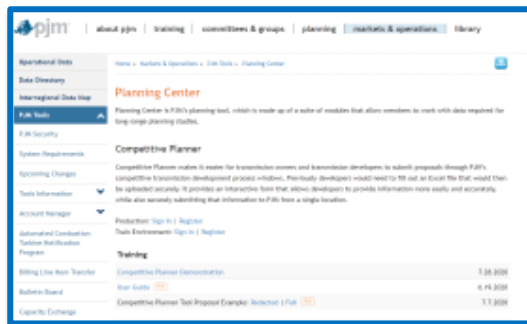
pjm | about pjm | training | committees & groups | planning | markets & operations | library

Operational Data
Data Directory
Interregional Data Map
PJM Tools
PJM Security
System Requirements
Upcoming Changes
Tools Information
Account Manager
Automated Combustion Turbine Notification Program
Billing Line Item Transfer
Bulletin Board
Capacity Exchange

Home » Markets & Operations » PJM Tools » Planning Center

Planning Center

Planning Center is PJM's planning tool, which is made up of a suite of modules that allow members to work with data required for long-range planning studies.

Competitive Planner

Competitive Planner makes it easier for transmission owners and transmission developers to submit proposals through PJM's competitive transmission development process windows. Previously developers would need to fill out an Excel file that would then be uploaded securely. It provides an interactive form that allows developers to provide information more easily and accurately, while also securely submitting that information to PJM from a single location.

Production: Sign In | Register
Train Environment: Sign In | Register

Training

| | |
|---|---|
| Competitive Planner Demonstration | 7.28.2020 |
| User Guide PDF | 6.19.2020 |
| Competitive Planner Tool Proposal Example: Redacted | Full PDF | 7.7.2020 |